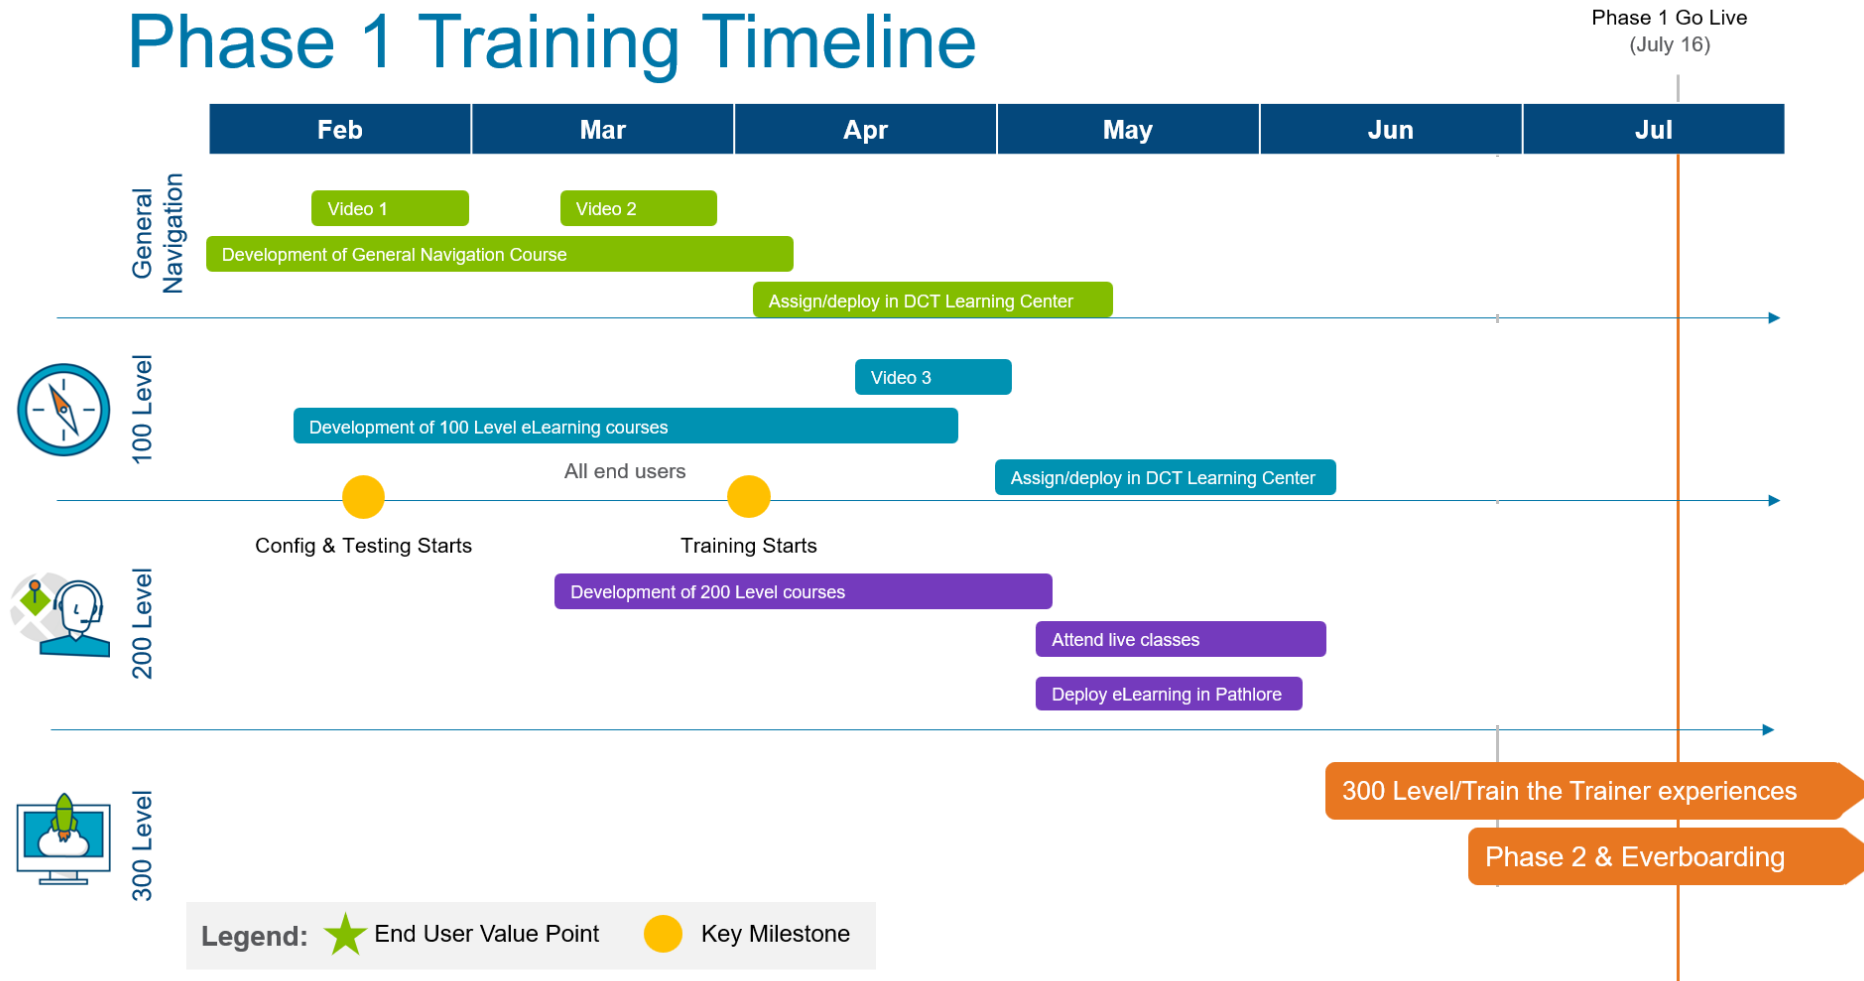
Phase 1 Training Timeline

Phase 1 Go Live
(July 16)

| Feb | Mar | Apr | May | Jun | Jul |
|---|---|---|---|---|---|

General Navigation

Video 1

Video 2

Development of General Navigation Course

Assign/deploy in DCT Learning Center

100 Level

Video 3

Development of 100 Level eLearning courses

All end users

Assign/deploy in DCT Learning Center

Config & Testing Starts

Training Starts

200 Level

Development of 200 Level courses

Attend live classes

Deploy eLearning in Pathlore

300 Level

300 Level/Train the Trainer experiences

Phase 2 & Everboarding

Legend: End User Value Point Key Milestone